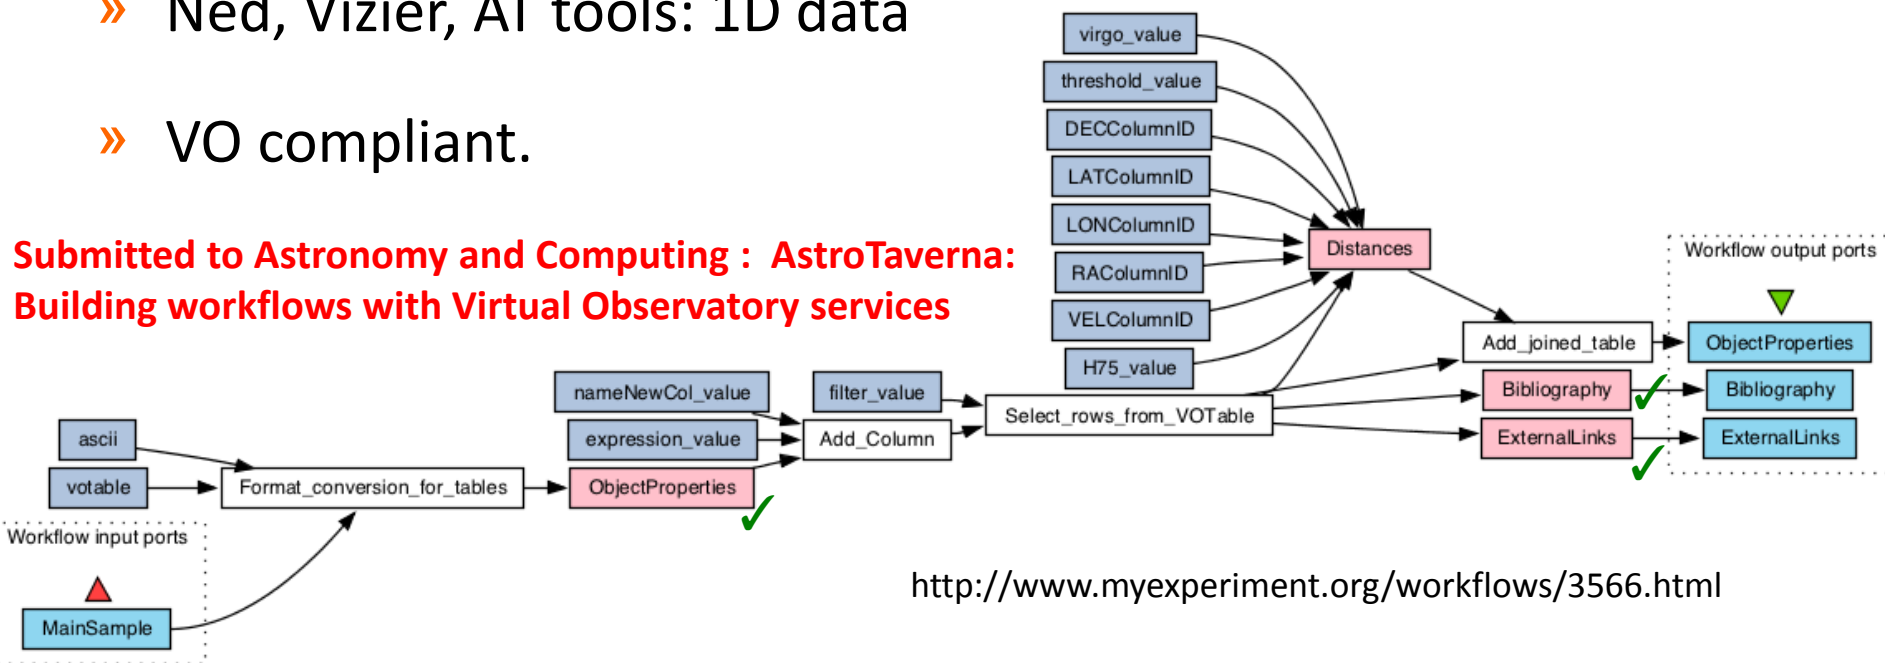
» Ned, Vizier, AT tools: 1D data

» VO compliant.

Submitted to Astronomy and Computing : AstroTaverna: Building workflows with Virtual Observatory services

virgo_value
threshold_value
DECColumnID
LATColumnID
LONColumnID
RAColumnID
VELColumnID
H75_value
Distances
Workflow output ports
Add_joined_table
ObjectProperties
Bibliography
Bibliography
ExternalLinks
ExternalLinks
nameNewCol_value
filter_value
Select_rows_from_VOTable
expression_value
Add_Column
ascii
votable
Format_conversion_for_tables
ObjectProperties
Workflow input ports
MainSample

http://www.myexperiment.org/workflows/3566.html